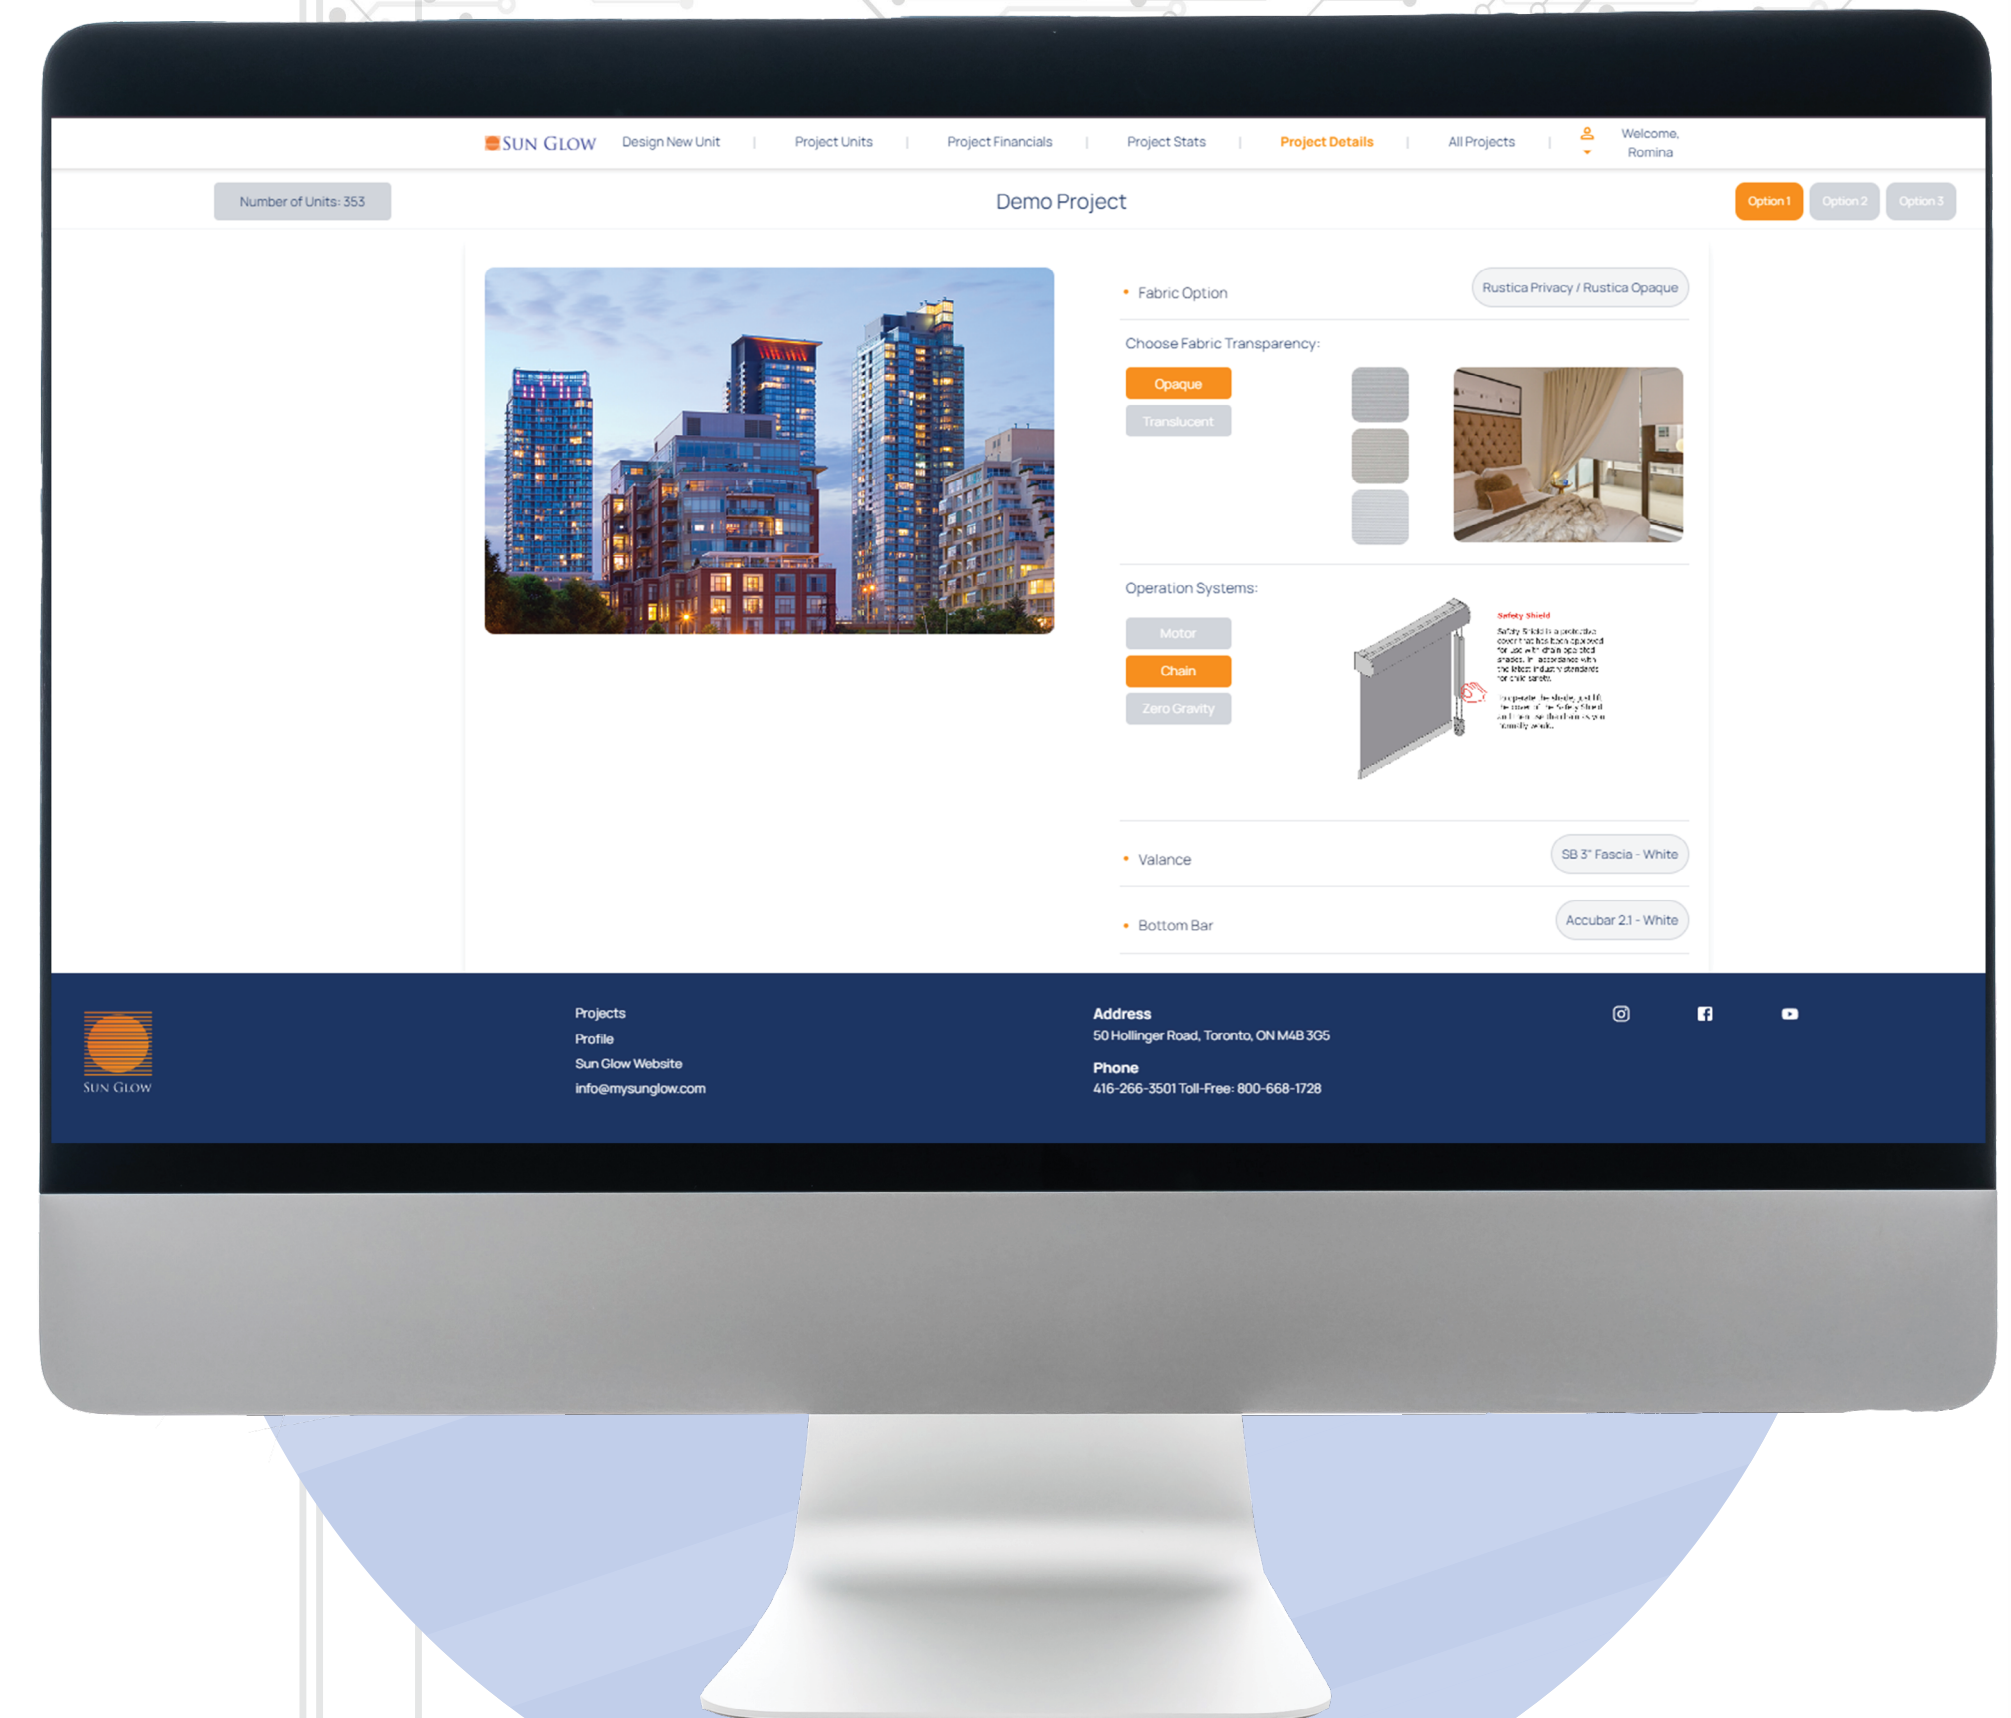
SUN GLOW Design New Unit | Project Units | Project Financials | Project Stats | Project Details | All Projects | Welcome, Romina

Number of Units: 353

Demo Project

Option 1 Option 2 Option 3

Fabric Option

Rustica Privacy / Rustica Opaque

Choose Fabric Transparency:

Opaque

Translucent

Operation Systems:

Motor

Chain

Zero Gravity

Safety Shield

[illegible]

Valance

SB 3" Fascia - White

Bottom Bar

Accubar 2.1 - White

SUN GLOW

Projects
Profile
Sun Glow Website
info@mysunglow.com

Address
50 Hollinger Road, Toronto, ON M4B 3G5

Phone
416-266-3501 Toll-Free: 800-668-1728